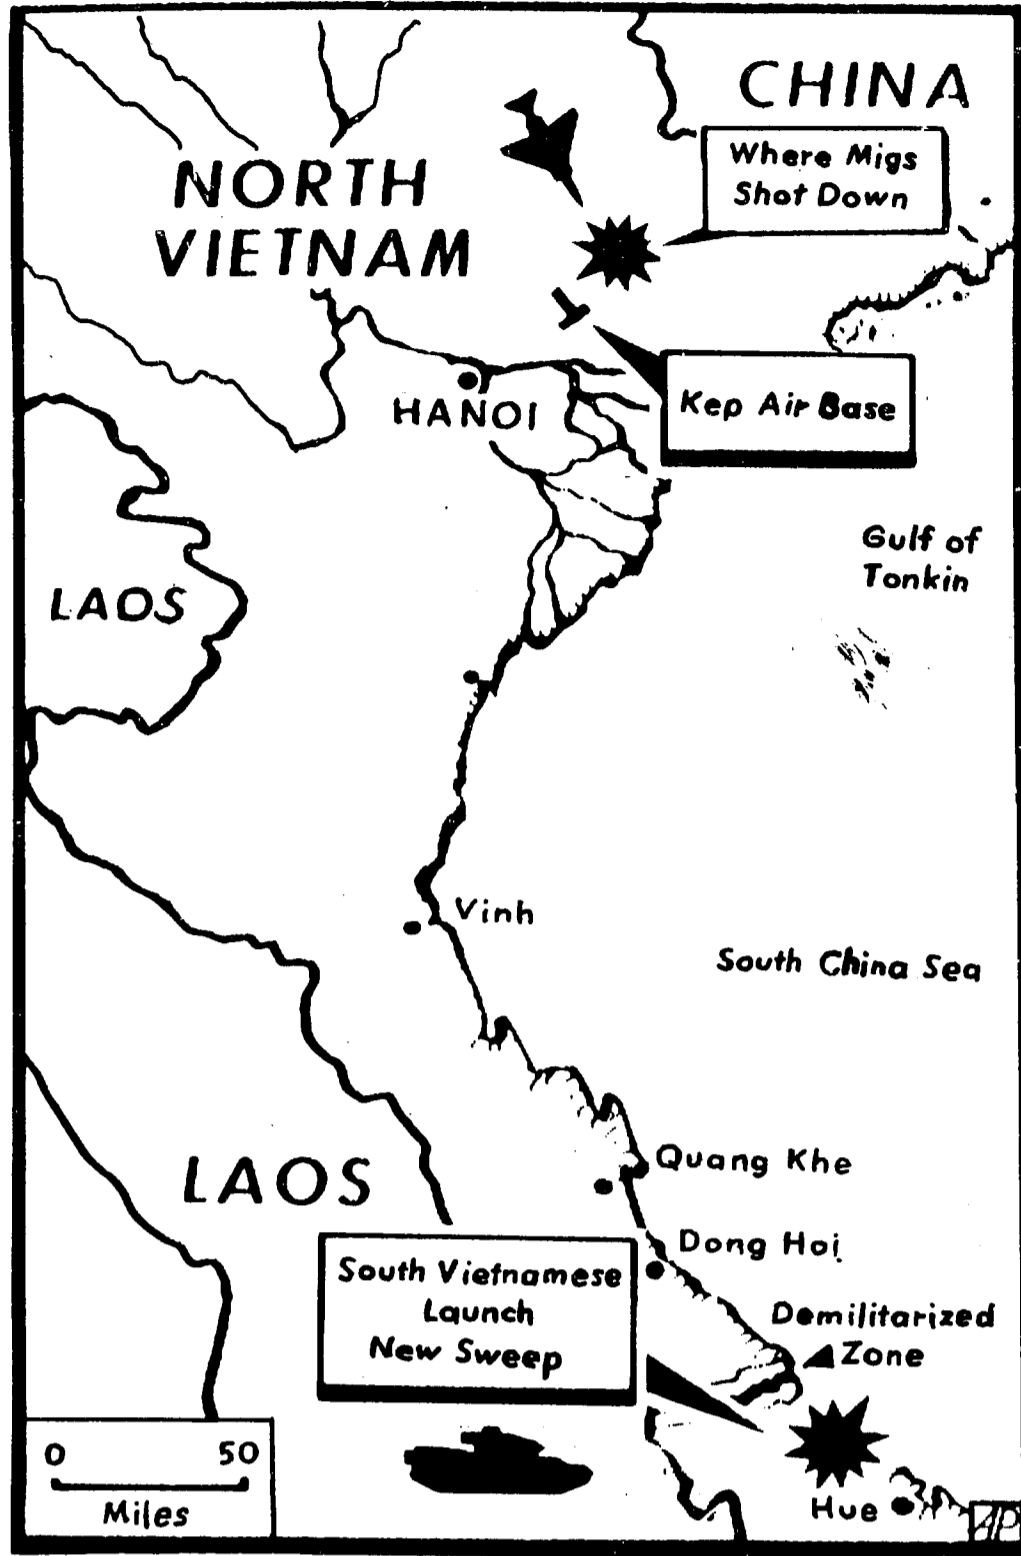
CHINA

Where Migs Shot Down

NORTH VIETNAM

HANOI

Kep Air Base

Gulf of Tonkin

LAOS

Vinh

South China Sea

Quang Khe

LAOS

Dong Hoi

South Vietnamese Launch New Sweep

Demilitarized Zone

0 50 Miles

Hue

AP